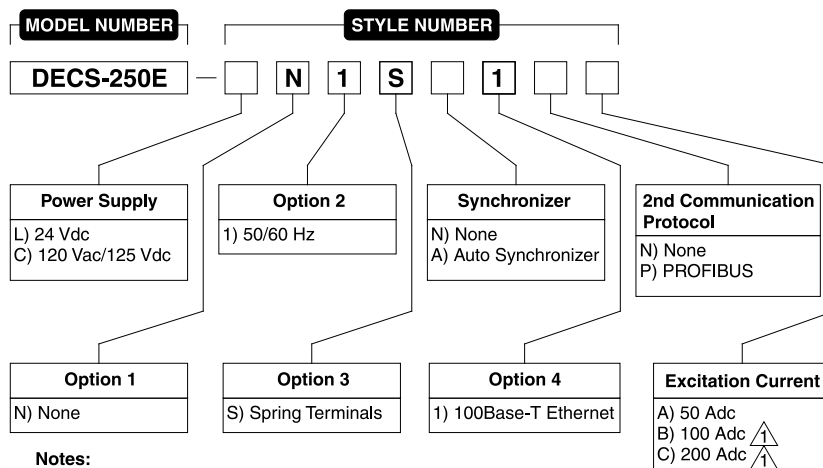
MODEL NUMBER

STYLE NUMBER

DECS-250E — N 1 S 1

Power Supply
L) 24 Vdc
C) 120 Vac/125 Vdc

Option 2
1) 50/60 Hz

Synchronizer
N) None
A) Auto Synchronizer

2nd Communication Protocol
N) None
P) PROFIBUS

Option 1
N) None

Option 3
S) Spring Terminals

Option 4
1) 100Base-T Ethernet

Excitation Current
A) 50 Adc
B) 100 Adc 1
C) 200 Adc 1

Notes: